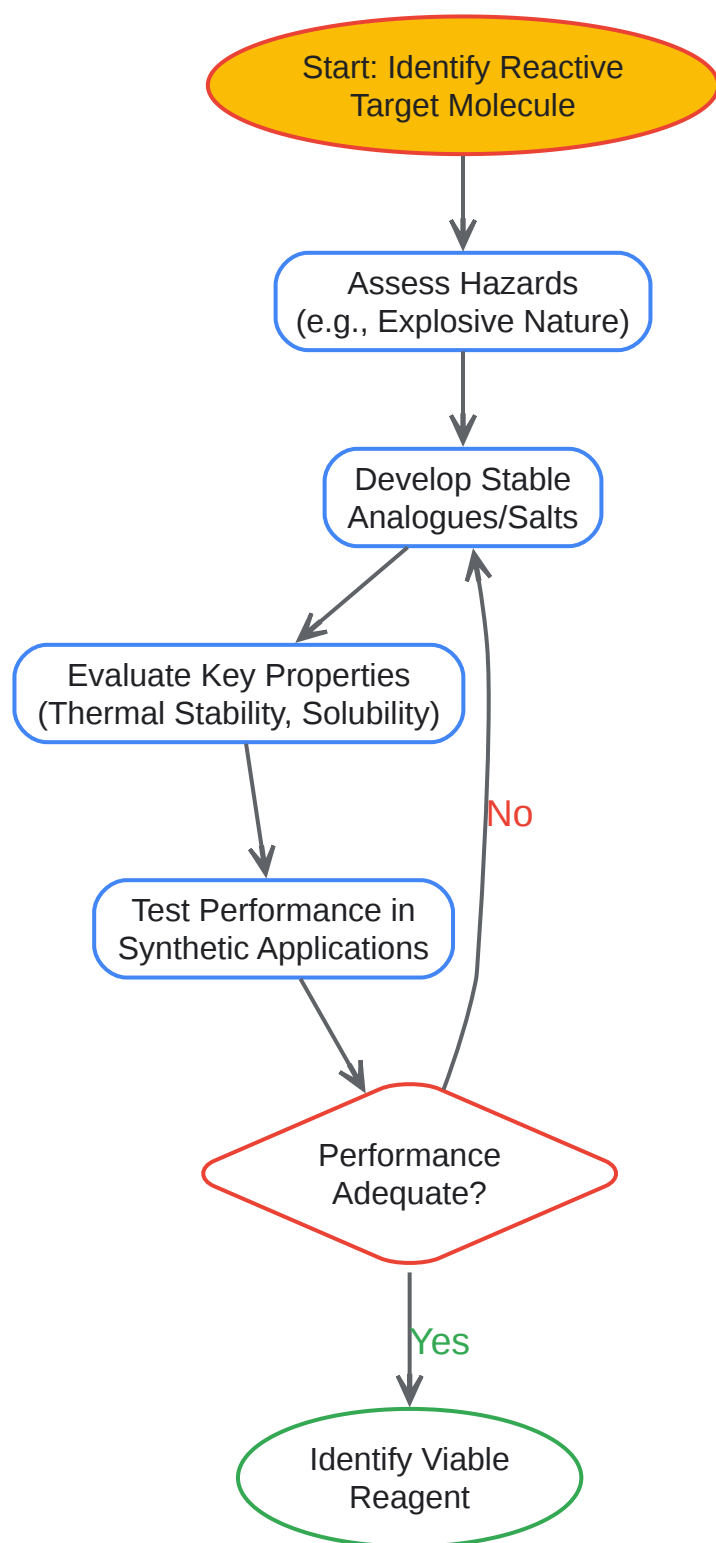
Start: Identify Reactive Target Molecule

Assess Hazards (e.g., Explosive Nature)

Develop Stable Analogues/Salts

Evaluate Key Properties (Thermal Stability, Solubility)

Test Performance in Synthetic Applications

Performance Adequate?

No

Yes

Identify Viable Reagent